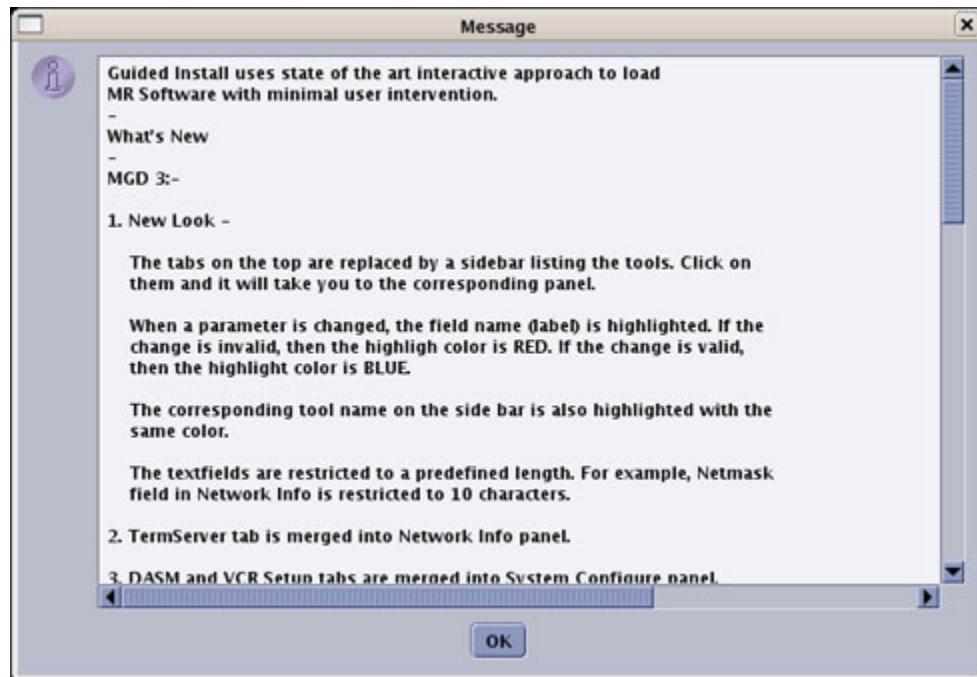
Message

Guided Install uses state of the art interactive approach to load MR Software with minimal user intervention.

-

What's New

-

MGD 3:-

1. New Look -

The tabs on the top are replaced by a sidebar listing the tools. Click on them and it will take you to the corresponding panel.

When a parameter is changed, the field name (label) is highlighted. If the change is invalid, then the highligh color is RED. If the change is valid, then the highlight color is BLUE.

The corresponding tool name on the side bar is also highlighted with the same color.

The textfields are restricted to a predefined length. For example, Netmask field in Network Info is restricted to 10 characters.

2. TermServer tab is merged into Network Info panel.

3. DASM and VCR Setup tabs are merged into System Configure panel.

OK